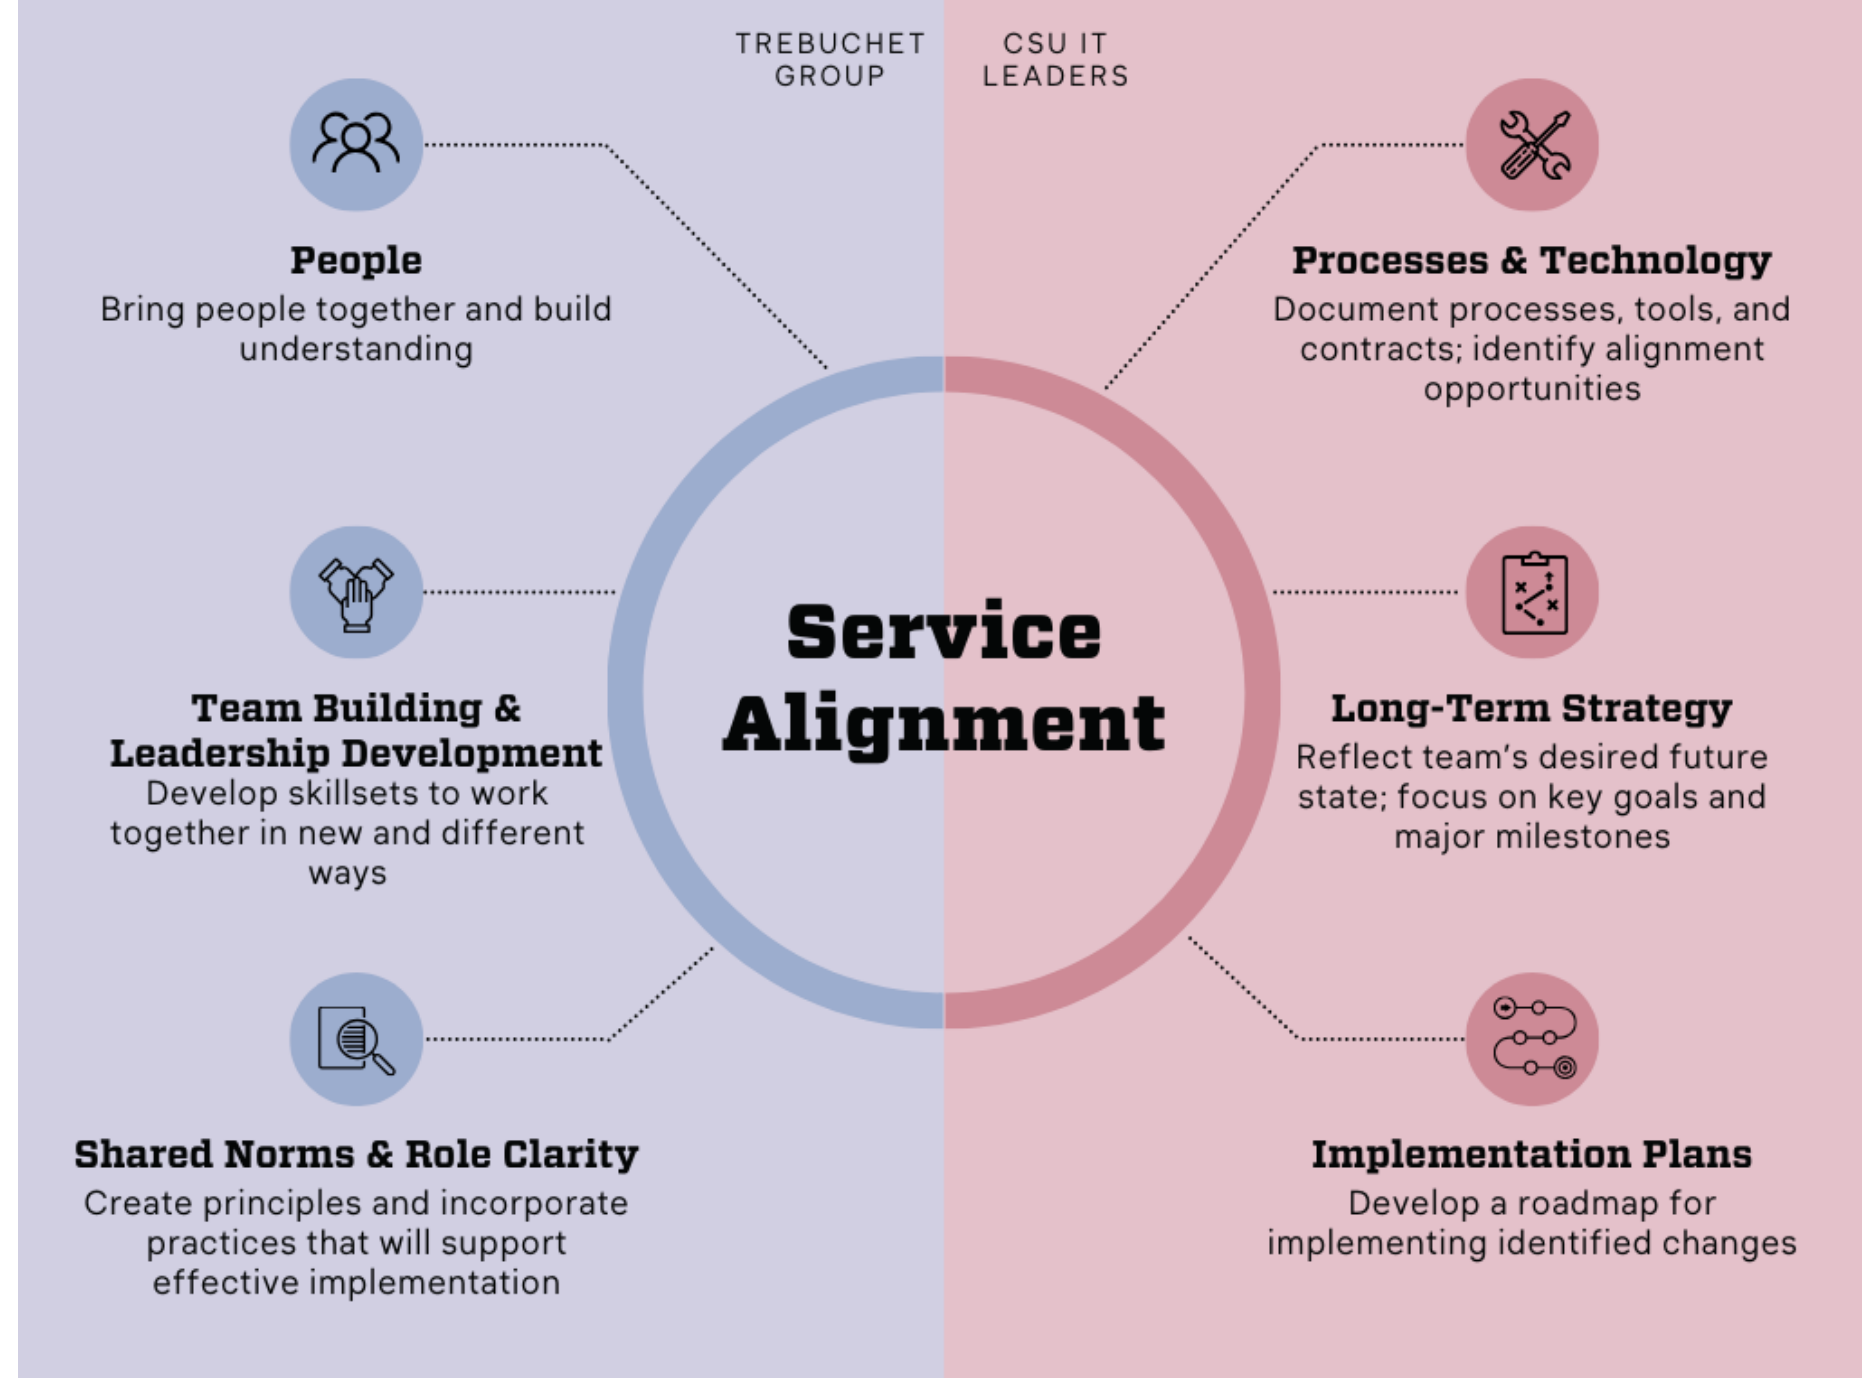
TREBUCHET GROUP

CSU IT LEADERS

People
Bring people together and build understanding

Team Building & Leadership Development
Develop skillsets to work together in new and different ways

Shared Norms & Role Clarity
Create principles and incorporate practices that will support effective implementation

Service Alignment

Processes & Technology
Document processes, tools, and contracts; identify alignment opportunities

Long-Term Strategy
Reflect team's desired future state; focus on key goals and major milestones

Implementation Plans
Develop a roadmap for implementing identified changes